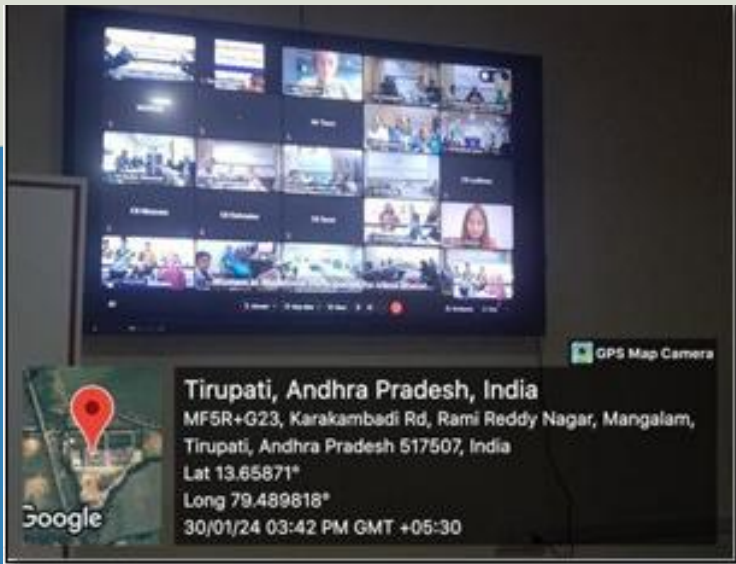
GPS Map Camera

Tirupati, Andhra Pradesh, India

MF5R+G23, Karakambadi Rd, Rami Reddy Nagar, Mangalam, Tirupati, Andhra Pradesh 517507, India

Lat 13.65871°

Long 79.489818°

30/01/24 03:42 PM GMT +05:30

Google